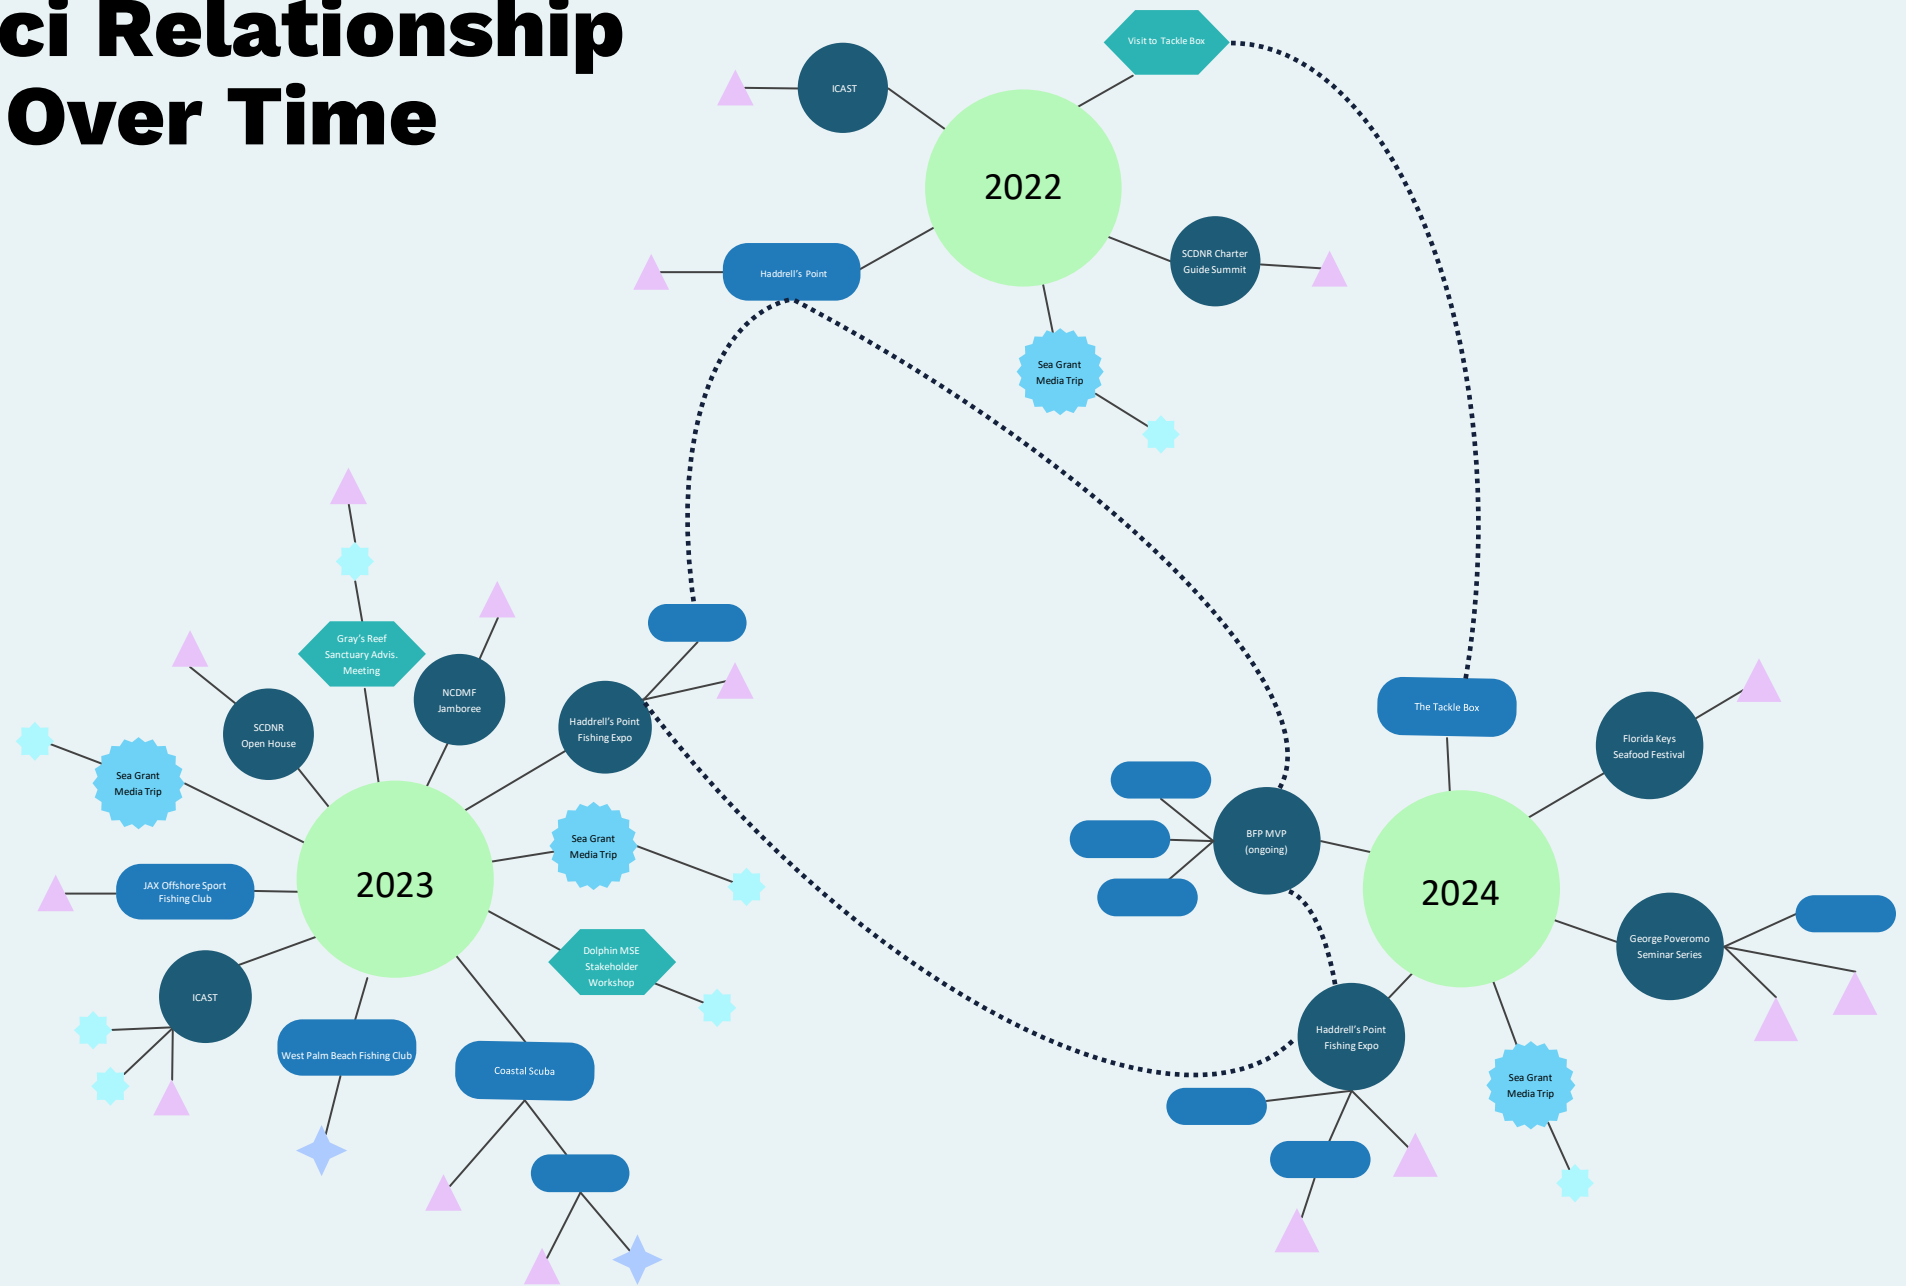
ci Relationship
Over Time

Visit to Tackle Box

ICAST

2022

Haddrell's Point

SCDNR Charter Guide Summit

Sea Grant Media Trip

Gray's Reef Sanctuary Advis. Meeting

NCDMF Jamboree

Haddrell's Point Fishing Expo

SCDNR Open House

Sea Grant Media Trip

2023

Sea Grant Media Trip

JAX Offshore Sport Fishing Club

Dolphin MSE Stakeholder Workshop

ICAST

West Palm Beach Fishing Club

Coastal Scuba

The Tackle Box

Florida Keys Seafood Festival

BFP MVP (ongoing)

2024

George Poveromo Seminar Series

Haddrell's Point Fishing Expo

Sea Grant Media Trip